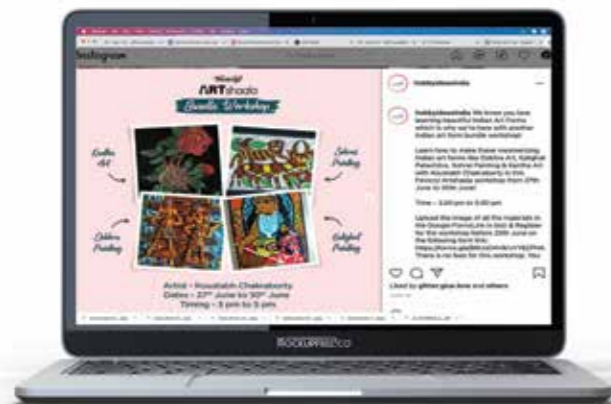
Instagram

ARTshala

Bundle Workshop

Kantha Art

Sohrai Painting

Dokhra Painting

Kalighat Painting

Artist - Koustabh Chakraborty
Dates - 27th June to 30th June
Timing - 3 pm to 5 pm

hobbyideasindia

hobbyideasindia We know you love learning beautiful Indian Art Forms which is why we're here with another Indian art form bundle workshop!

Learn how to make these mesmerizing Indian art forms like Dokhra Art, Kalighat Paintings, Sohrai Painting & Kantha Art with Koustabh Chakraborty in this Fevicryl Artshala workshop from 27th June to 30th June!

Time - 3:00 pm to 5:00 pm

Upload the image of all the materials in the Google Form Link in bio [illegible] & Register for the workshop before 25th June on the following form link: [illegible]
There is no fees for this workshop. You

Liked by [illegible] and others

MOCKUPPHOTOS.CO